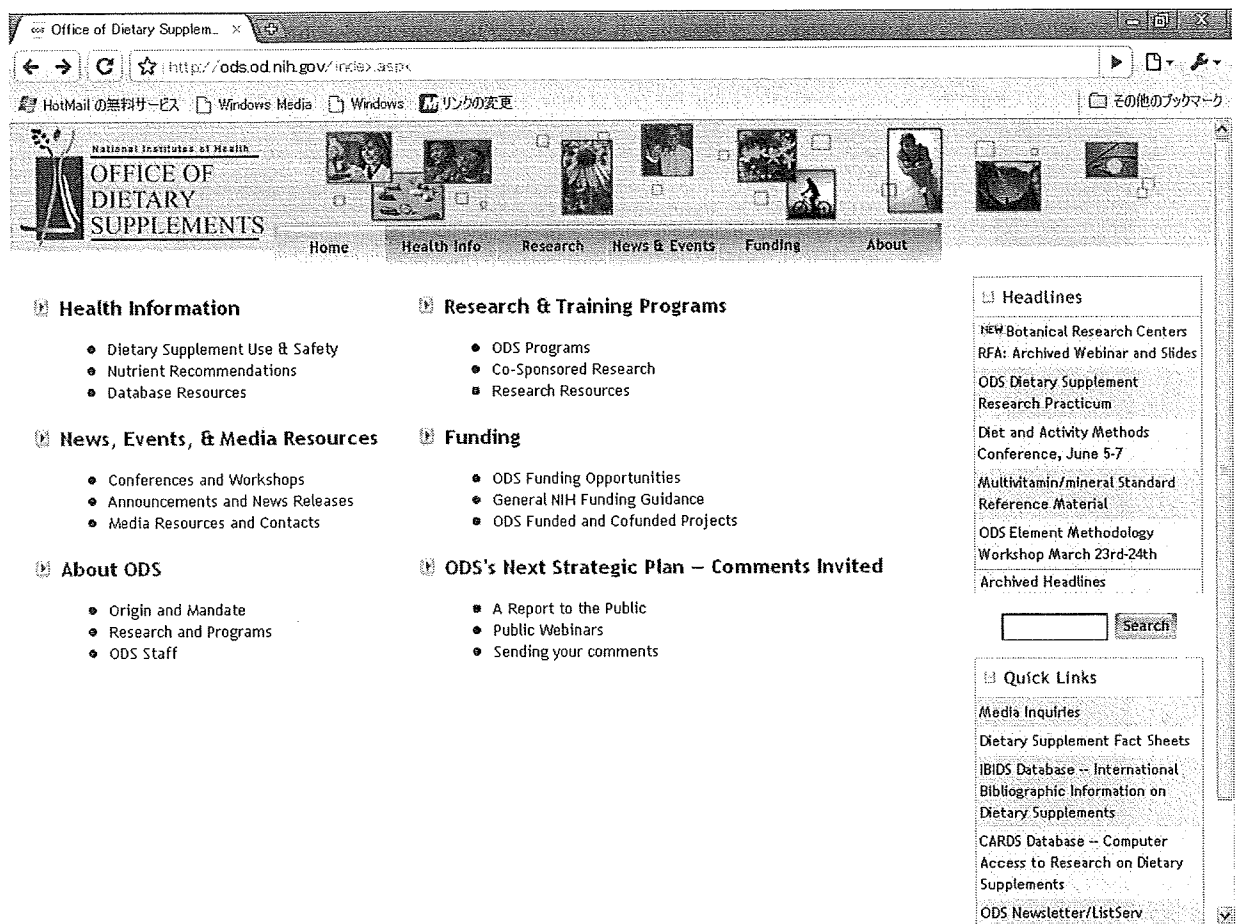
Office of Dietary Supplem... ×

http://ods.od.nih.gov/index.aspx

HotMail の無料サービス Windows Media Windows リンクの変更 その他のブックマーク

National Institutes of Health
OFFICE OF DIETARY SUPPLEMENTS

Home Health Info Research News & Events Funding About

Health Information
- Dietary Supplement Use & Safety
- Nutrient Recommendations
- Database Resources

News, Events, & Media Resources
- Conferences and Workshops
- Announcements and News Releases
- Media Resources and Contacts

About ODS
- Origin and Mandate
- Research and Programs
- ODS Staff

Research & Training Programs
- ODS Programs
- Co-Sponsored Research
- Research Resources

Funding
- ODS Funding Opportunities
- General NIH Funding Guidance
- ODS Funded and Cofunded Projects

ODS's Next Strategic Plan – Comments Invited
- A Report to the Public
- Public Webinars
- Sending your comments

Headlines
NEW Botanical Research Centers RFA: Archived Webinar and Slides
ODS Dietary Supplement Research Practicum
Diet and Activity Methods Conference, June 5-7
Multivitamin/mineral Standard Reference Material
ODS Element Methodology Workshop March 23rd-24th
Archived Headlines

Search

Quick Links
Media Inquiries
Dietary Supplement Fact Sheets
IBIDS Database -- International Bibliographic Information on Dietary Supplements
CARDS Database -- Computer Access to Research on Dietary Supplements
ODS Newsletter/ListServ